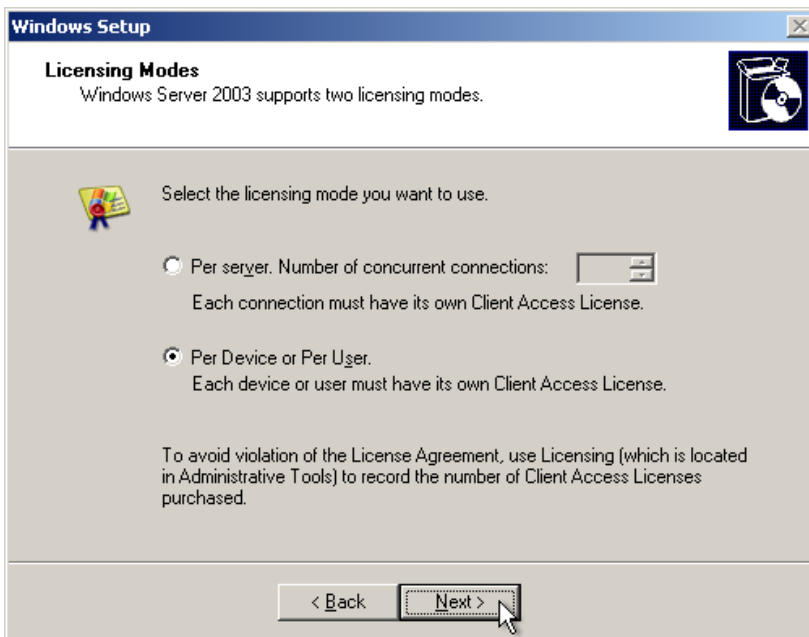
Windows Setup

Licensing Modes
Windows Server 2003 supports two licensing modes.

Select the licensing mode you want to use.

Per server. Number of concurrent connections:
Each connection must have its own Client Access License.

Per Device or Per User.
Each device or user must have its own Client Access License.

To avoid violation of the License Agreement, use Licensing (which is located in Administrative Tools) to record the number of Client Access Licenses purchased.

< Back
Next >